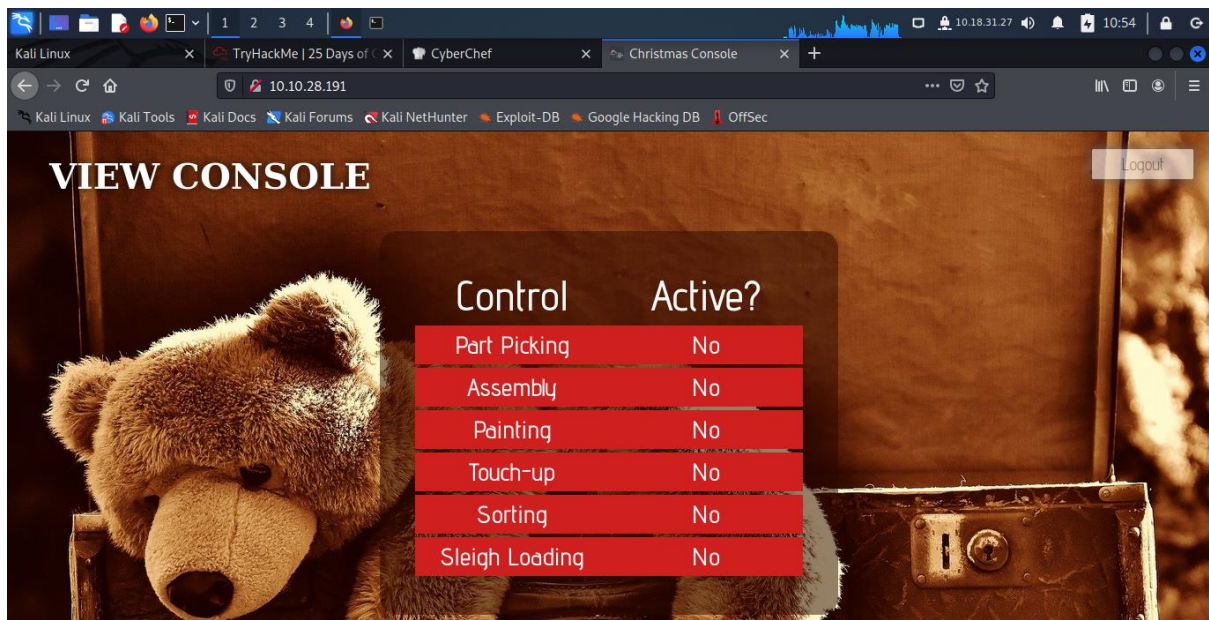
1 2 3 4

10.18.31.27 10:54

Kali Linux

TryHackMe | 25 Days of

CyberChef

Christmas Console

10.10.28.191

Kali Linux Kali Tools Kali Docs Kali Forums Kali NetHunter Exploit-DB Google Hacking DB OffSec

VIEW CONSOLE

Logout

| Control | Active? |
|---|---|
| Part Picking | No |
| Assembly | No |
| Painting | No |
| Touch-up | No |
| Sorting | No |
| Sleigh Loading | No |